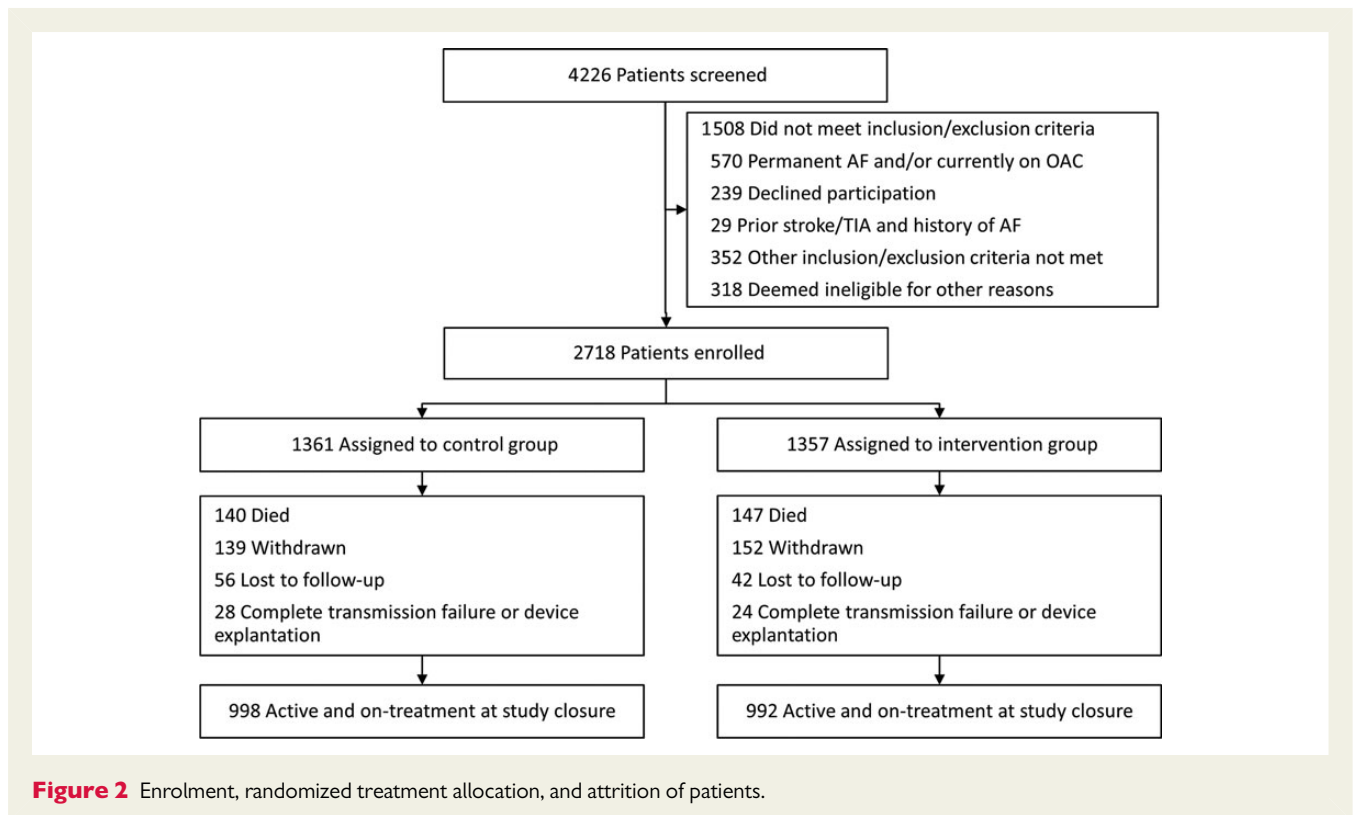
4226 Patients screened

1508 Did not meet inclusion/exclusion criteria
570 Permanent AF and/or currently on OAC
239 Declined participation
29 Prior stroke/TIA and history of AF
352 Other inclusion/exclusion criteria not met
318 Deemed ineligible for other reasons

2718 Patients enrolled

1361 Assigned to control group

140 Died
139 Withdrawn
56 Lost to follow-up
28 Complete transmission failure or device explantation

998 Active and on-treatment at study closure

1357 Assigned to intervention group

147 Died
152 Withdrawn
42 Lost to follow-up
24 Complete transmission failure or device explantation

992 Active and on-treatment at study closure

Figure 2 Enrolment, randomized treatment allocation, and attrition of patients.